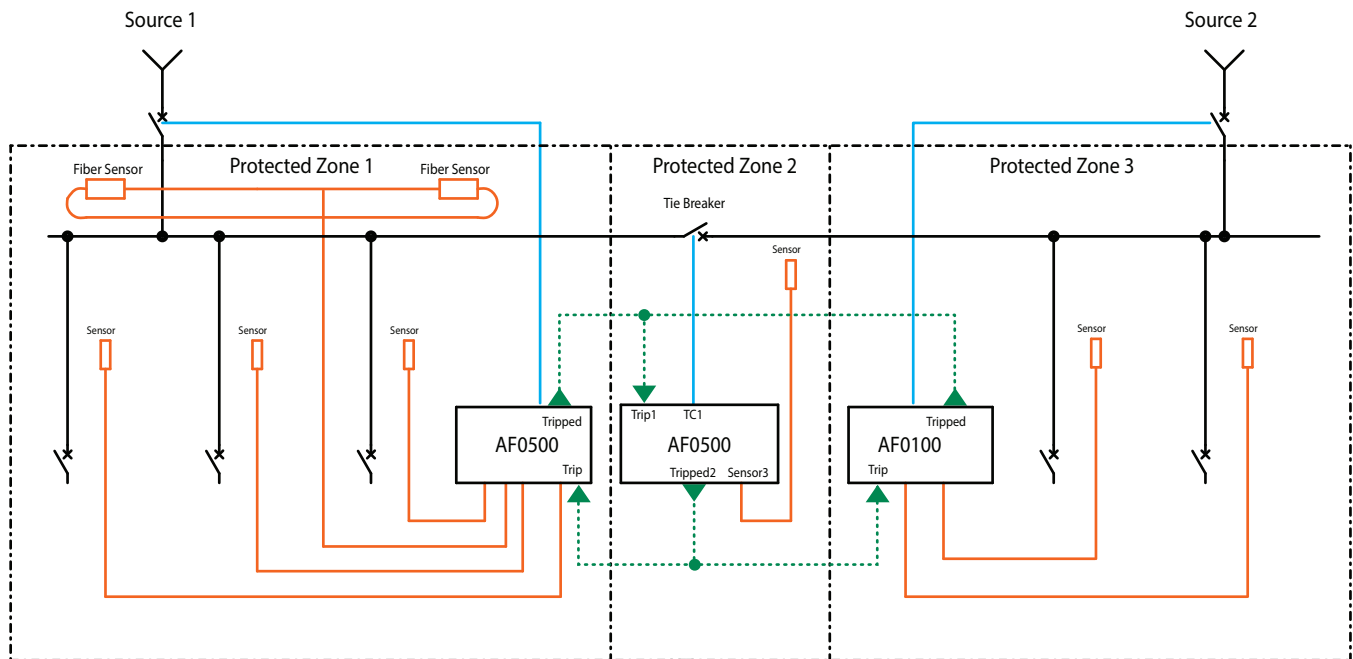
Source 1

Source 2

Protected Zone 1

Protected Zone 2

Protected Zone 3

Fiber Sensor

Fiber Sensor

Tie Breaker

Sensor

Sensor

Sensor

Sensor

Sensor

Sensor

Sensor

Tripped

AF0500

Trip

Trip1

TC1

AF0500

Tripped2

Sensor3

Tripped

AF0100

Trip